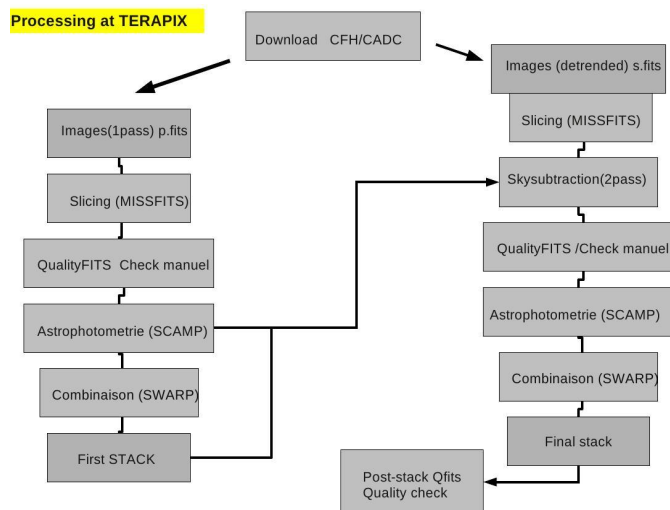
Processing at TERAPIX

Download CFH/CADC

Images(1pass) p.fits

Slicing (MISSFITS)

QualityFITS Check manuel

Astrophotometrie (SCAMP)

Combinaison (SWARP)

First STACK

Images (detrended) s.fits

Slicing (MISSFITS)

Skysubtraction(2pass)

QualityFITS /Check manuel

Astrophotometrie (SCAMP)

Combinaison (SWARP)

Final stack

Post-stack Qfits
Quality check